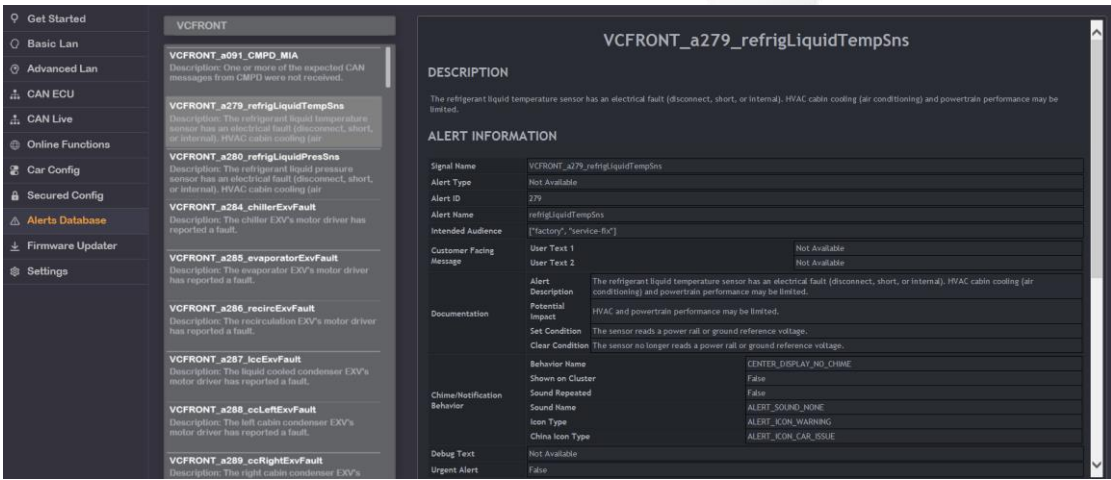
Get Started
Basic Lan
Advanced Lan
CAN ECU
CAN Live
Online Functions
Car Config
Secured Config
Alerts Database
Firmware Updater
Settings

VCFRONT

VCFRONT_a091_CMPD_MIA
Description: One or more of the expected CAN messages from CMPD were not received.

VCFRONT_a279_refrigLiquidTempSns
Description: The refrigerant liquid temperature sensor has an electrical fault (disconnect, short, or internal). HVAC cabin cooling (air

VCFRONT_a280_refrigLiquidPresSns
Description: The refrigerant liquid pressure sensor has an electrical fault (disconnect, short, or internal). HVAC cabin cooling (air

VCFRONT_a284_chillerExvFault
Description: The chiller EXV's motor driver has reported a fault.

VCFRONT_a285_evaporatorExvFault
Description: The evaporator EXV's motor driver has reported a fault.

VCFRONT_a286_recircExvFault
Description: The recirculation EXV's motor driver has reported a fault.

VCFRONT_a287_lccExvFault
Description: The liquid cooled condenser EXV's motor driver has reported a fault.

VCFRONT_a288_ccLeftExvFault
Description: The left cabin condenser EXV's motor driver has reported a fault.

VCFRONT_a289_ccRightExvFault
Description: The right cabin condenser EXV's

VCFRONT_a279_refrigLiquidTempSns

DESCRIPTION

The refrigerant liquid temperature sensor has an electrical fault (disconnect, short, or internal). HVAC cabin cooling (air conditioning) and powertrain performance may be limited.

ALERT INFORMATION

| Signal Name | VCFRONT_a279_refrigLiquidTempSns | |
|---|---|---|
| Alert Type | Not Available | |
| Alert ID | 279 | |
| Alert Name | refrigLiquidTempSns | |
| Intended Audience | ["factory", "service-fix"] | |
| Customer Facing Message | User Text 1 | Not Available |
| | User Text 2 | Not Available |
| Documentation | Alert Description | The refrigerant liquid temperature sensor has an electrical fault (disconnect, short, or internal). HVAC cabin cooling (air conditioning) and powertrain performance may be limited. |
| | Potential Impact | HVAC and powertrain performance may be limited. |
| | Set Condition | The sensor reads a power rail or ground reference voltage. |
| | Clear Condition | The sensor no longer reads a power rail or ground reference voltage. |
| Chime/Notification Behavior | Behavior Name | CENTER_DISPLAY_NO_CHIME |
| | Shown on Cluster | False |
| | Sound Repeated | False |
| | Sound Name | ALERT_SOUND_NONE |
| | Icon Type | ALERT_ICON_WARNING |
| | China Icon Type | ALERT_ICON_CAR_ISSUE |
| Debug Text | Not Available | |
| Urgent Alert | False | |